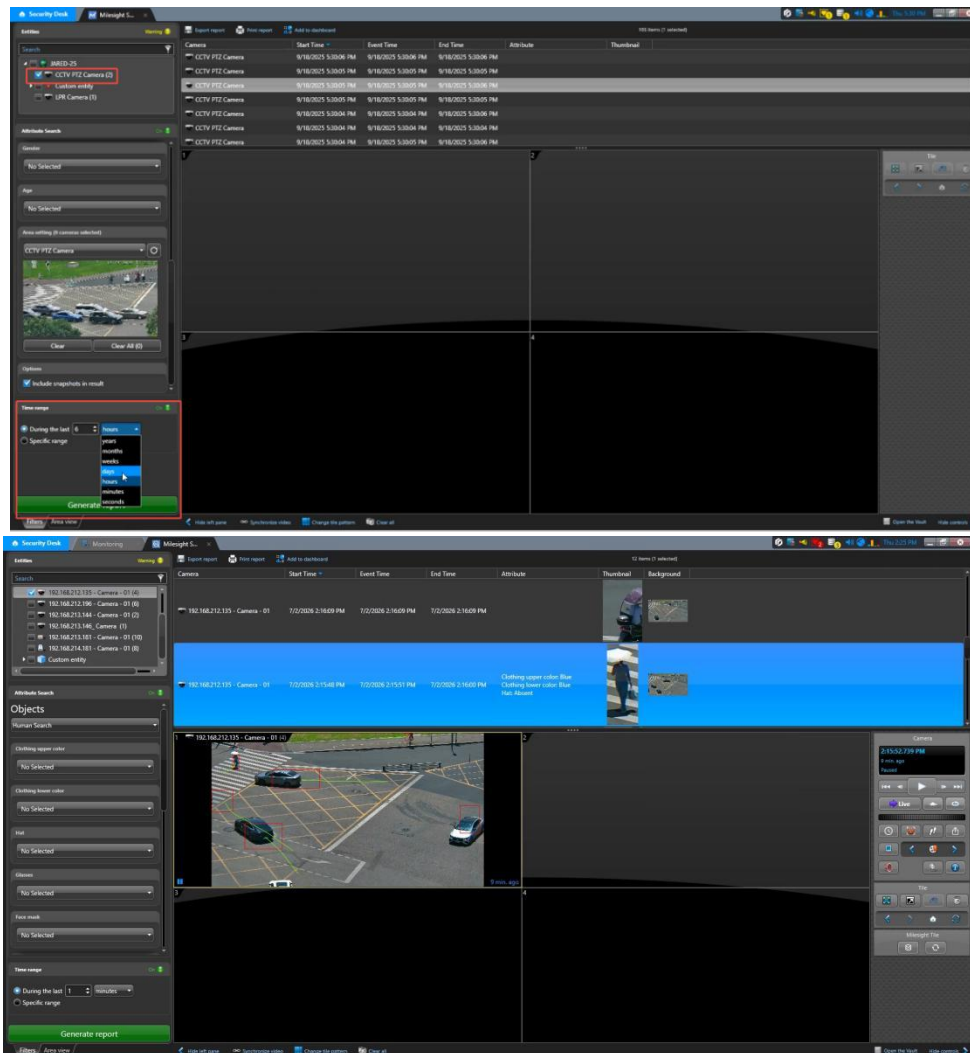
Security Desk | Milesight S...

Entities Warning
Search
JARID-25
CCTV PTZ Camera (2)
Custom entity
LPR Camera (1)

Attribute Search
Gender
No Selected
Age
No Selected
Area setting (0 cameras selected)
CCTV PTZ Camera
Clear | Clear All (0)
Options
Include snapshots in result
Time range
During the last 6 hours
Specific range
years
months
weeks
days
hours
minutes
seconds
Generate report

Filters | Area view

Export report | Print report | Add to dashboard
193 items (1 selected)

| Camera | Start Time | Event Time | End Time | Attribute | Thumbnail |
|---|---|---|---|---|---|
| CCTV PTZ Camera | 9/18/2025 5:30:06 PM | 9/18/2025 5:30:06 PM | 9/18/2025 5:30:06 PM | | |
| CCTV PTZ Camera | 9/18/2025 5:30:05 PM | 9/18/2025 5:30:05 PM | 9/18/2025 5:30:05 PM | | |
| CCTV PTZ Camera | 9/18/2025 5:30:05 PM | 9/18/2025 5:30:05 PM | 9/18/2025 5:30:06 PM | | |
| CCTV PTZ Camera | 9/18/2025 5:30:05 PM | 9/18/2025 5:30:05 PM | 9/18/2025 5:30:05 PM | | |
| CCTV PTZ Camera | 9/18/2025 5:30:04 PM | 9/18/2025 5:30:05 PM | 9/18/2025 5:30:06 PM | | |
| CCTV PTZ Camera | 9/18/2025 5:30:04 PM | 9/18/2025 5:30:04 PM | 9/18/2025 5:30:04 PM | | |
| CCTV PTZ Camera | 9/18/2025 5:30:04 PM | 9/18/2025 5:30:05 PM | 9/18/2025 5:30:06 PM | | |

1 2 3 4
Tile
Hide left pane | Synchronize video | Change tile pattern | Clear all
Open the Vault | Hide controls

Security Desk | Monitoring | Milesight S...

Entities Warning
Search
192.168.212.135 - Camera - 01 (4)
192.168.212.196 - Camera - 01 (6)
192.168.213.144 - Camera - 01 (2)
192.168.213.146_Camera (1)
192.168.213.181 - Camera - 01 (10)
192.168.214.181 - Camera - 01 (8)
Custom entity

Attribute Search
Objects
Human Search
Clothing upper color
No Selected
Clothing lower color
No Selected
Hat
No Selected
Glasses
No Selected
Face mask
No Selected
Time range
During the last 1 minutes
Specific range
Generate report

Filters | Area view

Export report | Print report | Add to dashboard
12 items (1 selected)

| Camera | Start Time | Event Time | End Time | Attribute | Thumbnail | Background |
|---|---|---|---|---|---|---|
| 192.168.212.135 - Camera - 01 | 7/2/2026 2:16:09 PM | 7/2/2026 2:16:09 PM | 7/2/2026 2:16:09 PM | | | |
| 192.168.212.135 - Camera - 01 | 7/2/2026 2:15:48 PM | 7/2/2026 2:15:51 PM | 7/2/2026 2:16:00 PM | Clothing upper color: Blue Clothing lower color: Blue Hat: Absent | | |

1 192.168.212.135 - Camera - 01 (4)
9 min. ago
2 3 4
Camera
2:15:52.739 PM
9 min. ago
Paused
Live
Tile
Milesight Tile
Hide left pane | Synchronize video | Change tile pattern | Clear all
Open the Vault | Hide controls